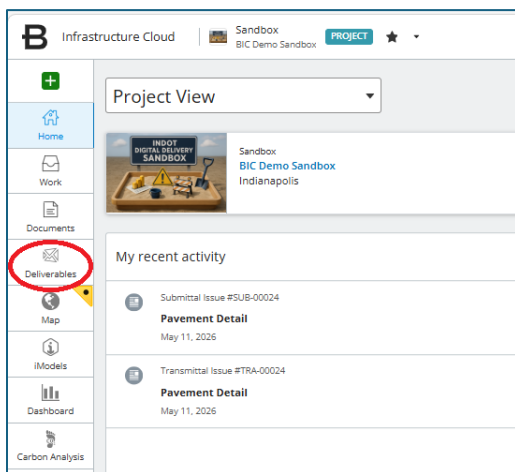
Infrastructure Cloud

Sandbox
BIC Demo Sandbox

PROJECT

Home

Work

Documents

Deliverables

Map

iModels

Dashboard

Carbon Analysis

Project View

INDOT
DIGITAL DELIVERY
SANDBOX

Sandbox
BIC Demo Sandbox
Indianapolis

My recent activity

Submittal Issue #SUB-00024
Pavement Detail
May 11, 2026

Transmittal Issue #TRA-00024
Pavement Detail
May 11, 2026